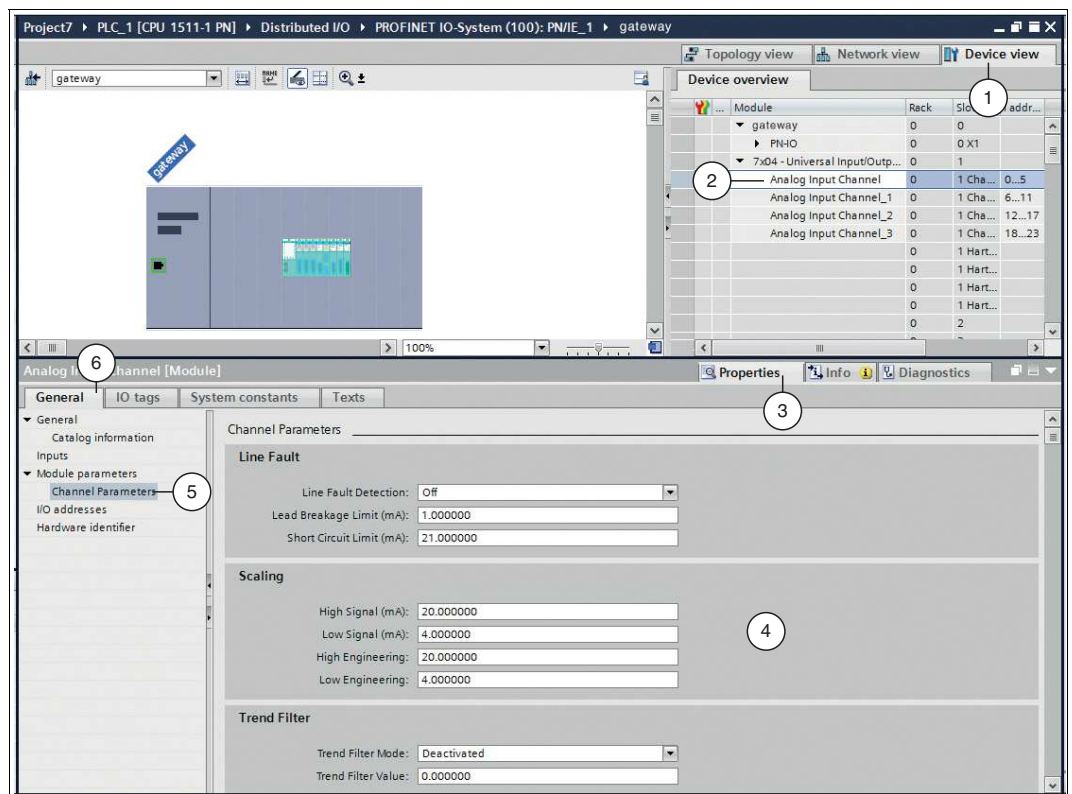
Project7 ▸ PLC_1 [CPU 1511-1 PN] ▸ Distributed I/O ▸ PROFINET IO-System (100): PN/IE_1 ▸ gateway

Topology view | Network view | Device view

gateway

gateway

100%

Device overview

1

| Module | Rack | Slot | addr... |
|---|---|---|---|
| gateway | 0 | 0 | |
| PN-IO | 0 | 0 X1 | |
| 7x04 - Universal Input/Outp... | 0 | 1 | |
| Analog Input Channel | 0 | 1 Cha... | 0...5 |
| Analog Input Channel_1 | 0 | 1 Cha... | 6...11 |
| Analog Input Channel_2 | 0 | 1 Cha... | 12...17 |
| Analog Input Channel_3 | 0 | 1 Cha... | 18...23 |
| | 0 | 1 Hart... | |
| | 0 | 1 Hart... | |
| | 0 | 1 Hart... | |
| | 0 | 1 Hart... | |
| | 0 | 2 | |

2

Analog I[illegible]hannel [Module]

6

Properties | Info | Diagnostics

3

General | IO tags | System constants | Texts

General
Catalog information
Inputs
Module parameters
Channel Parameters
I/O addresses
Hardware identifier

5

Channel Parameters

Line Fault

Line Fault Detection: Off
Lead Breakage Limit (mA): 1.000000
Short Circuit Limit (mA): 21.000000

Scaling

High Signal (mA): 20.000000
Low Signal (mA): 4.000000
High Engineering: 20.000000
Low Engineering: 4.000000

4

Trend Filter

Trend Filter Mode: Deactivated
Trend Filter Value: 0.000000